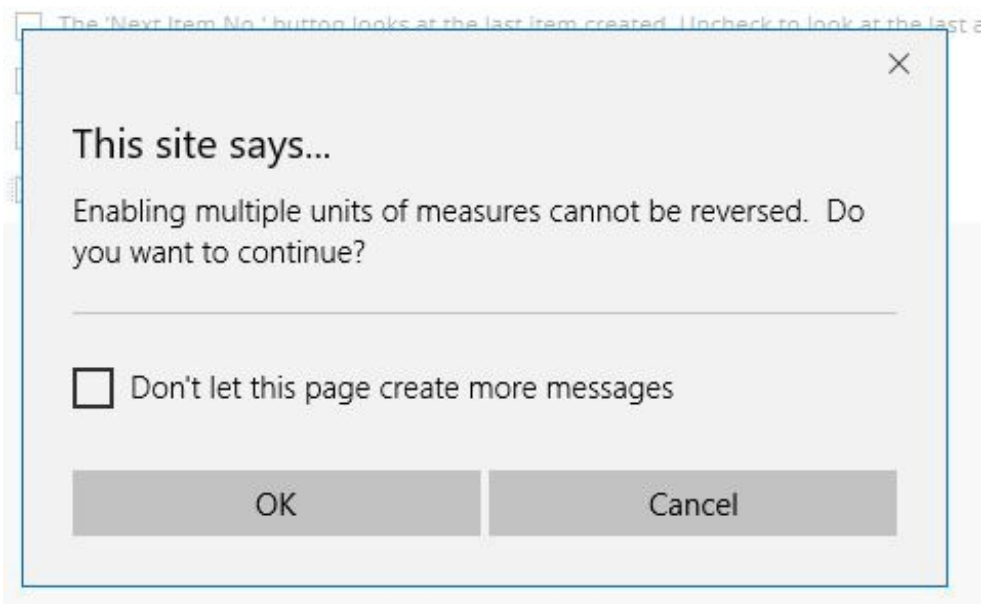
The 'Next Item No.' button looks at the last item created. Uncheck to look at the last a

×

This site says...

Enabling multiple units of measures cannot be reversed. Do you want to continue?

Don't let this page create more messages

OK

Cancel